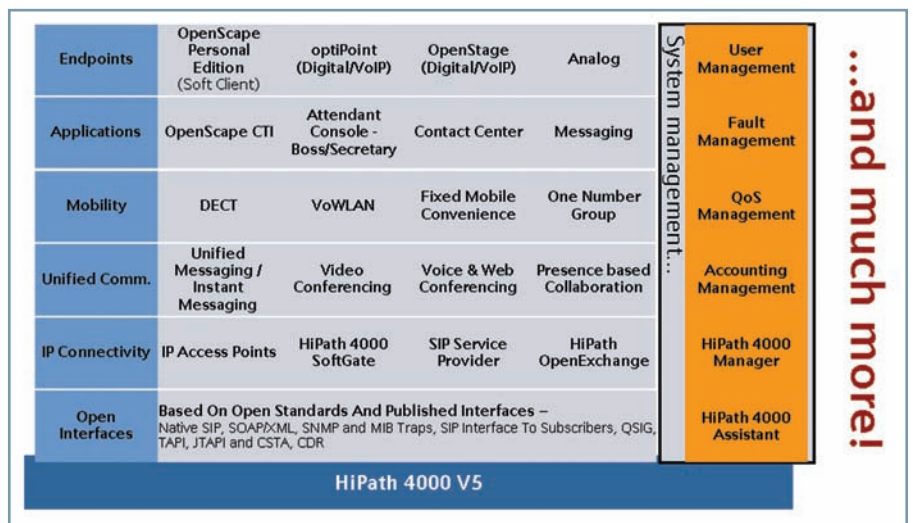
| Endpoints | OpenScape Personal Edition (Soft Client) | optiPoint (Digital/VoIP) | OpenStage (Digital/VoIP) | Analog |
|---|---|---|---|---|
| Applications | OpenScape CTI | Attendant Console - Boss/Secretary | Contact Center | Messaging |
| Mobility | DECT | VoWLAN | Fixed Mobile Convenience | One Number Group |
| Unified Comm. | Unified Messaging / Instant Messaging | Video Conferencing | Voice & Web Conferencing | Presence based Collaboration |
| IP Connectivity | IP Access Points | HiPath 4000 SoftGate | SIP Service Provider | HiPath OpenExchange |
| Open Interfaces | Based On Open Standards And Published Interfaces – Native SIP, SOAP/XML, SNMP and MIB Traps, SIP Interface To Subscribers, QSIG, TAPI, JTAPI and CSTA, CDR | | | |

System management...

User Management

Fault Management

QoS Management

Accounting Management

HiPath 4000 Manager

HiPath 4000 Assistant

HiPath 4000 V5

...and much more!